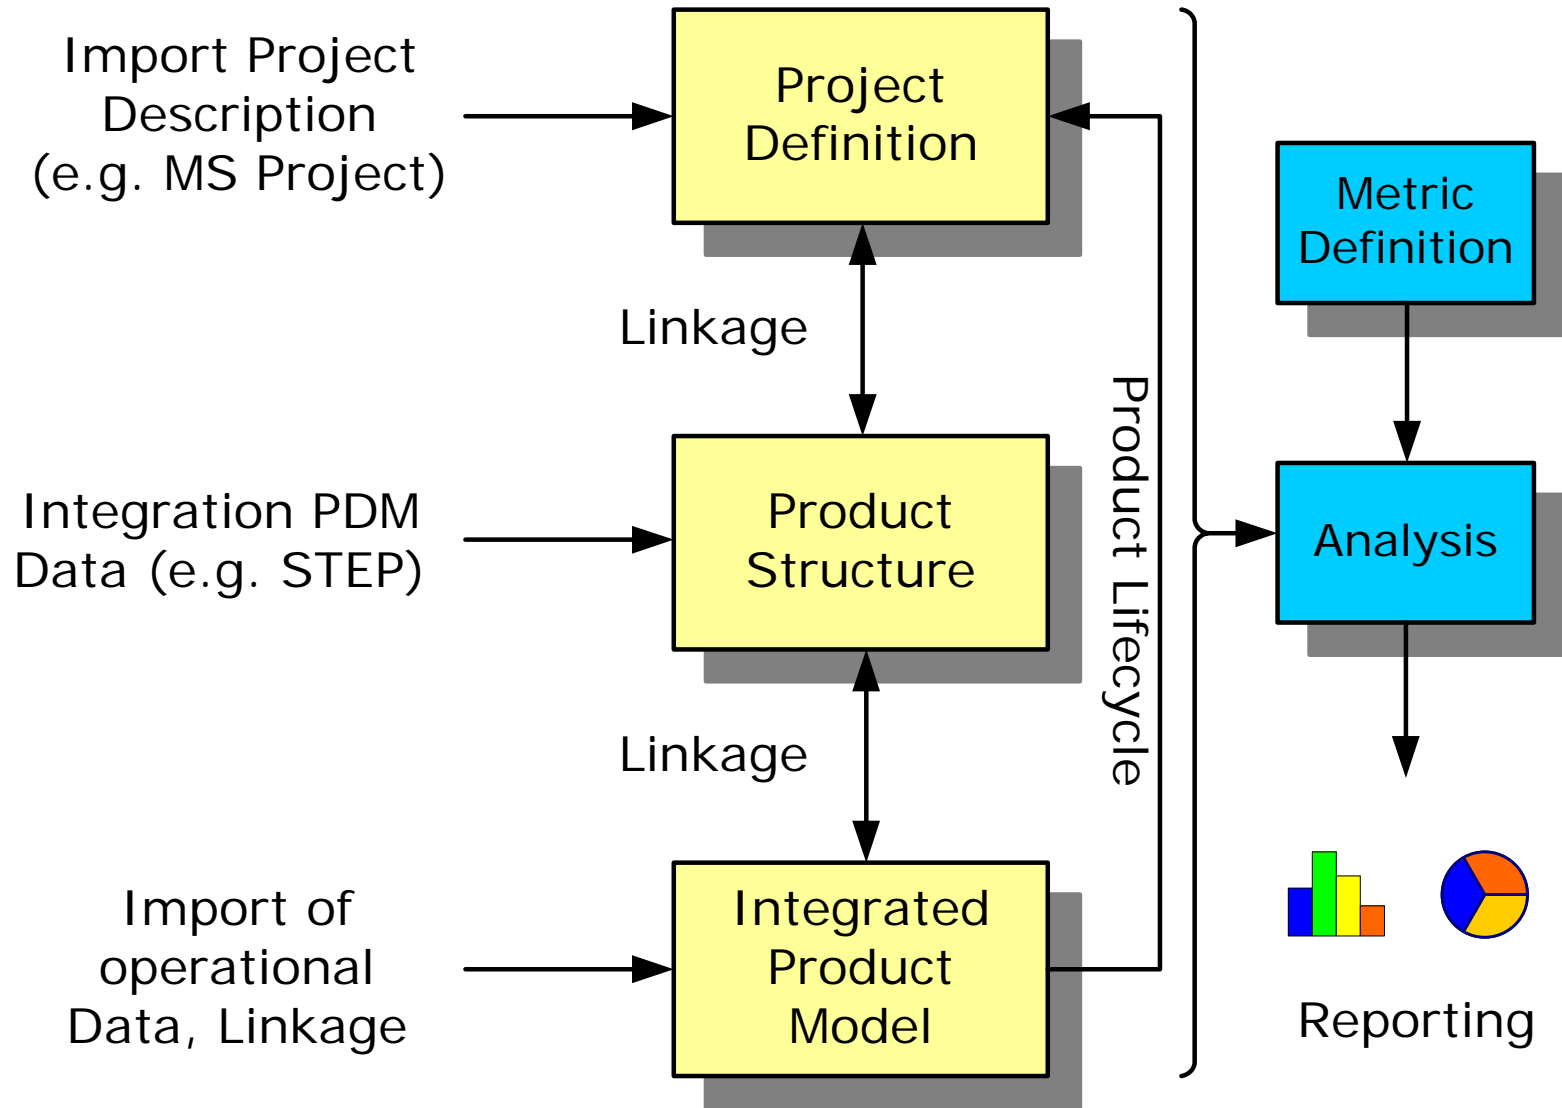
Import Project Description (e.g. MS Project)

Project Definition

Linkage

Integration PDM Data (e.g. STEP)

Product Structure

Linkage

Import of operational Data, Linkage

Integrated Product Model

Product Lifecycle

Metric Definition

Analysis

Reporting